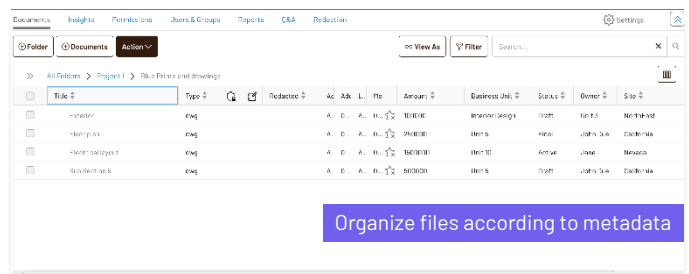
Documents Insights Permissions Users & Groups Reports Q&A Redaction Settings

+Folder +Documents Action View As Filter Search...

All Folders > Project 1 > Blue Prints and drawings

| Title | Type | | | Redacted | Ac | Ad | L | Ha | Amount | Business Unit | Status | Owner | Site |
|---|---|---|---|---|---|---|---|---|---|---|---|---|---|
| Interior | dwg | | | | A | D | A | 0 | 100000 | Interior Design | Draft | Unit 3 | NorthEast |
| Floor plan | dwg | | | | A | D | A | 0 | 250000 | Unit 5 | Final | John Sue | California |
| Electrical layout | dwg | | | | A | D | A | 0 | 150000 | Unit 10 | Active | Jane | Nevada |
| Sub Section b | dwg | | | | A | D | A | 0 | 560000 | Unit 5 | Draft | John Sue | California |

Organize files according to metadata